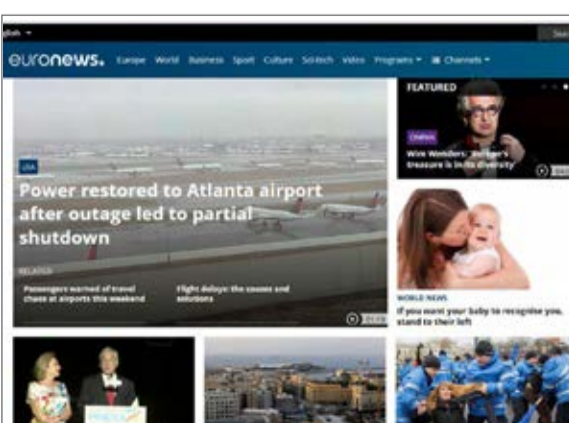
glish ▾

euronews. Europe World Business Sport Culture Sci-tech Video Programs ▾ Channels ▾

USA
Power restored to Atlanta airport after outage led to partial shutdown

RELATED
Passengers warned of travel chaos at airports this weekend
Flight delays: the causes and solutions

FEATURED
CINEMA
Wim Wenders: 'Europe's treasure is in its diversity'

WORLD NEWS
If you want your baby to recognise you, stand to their left